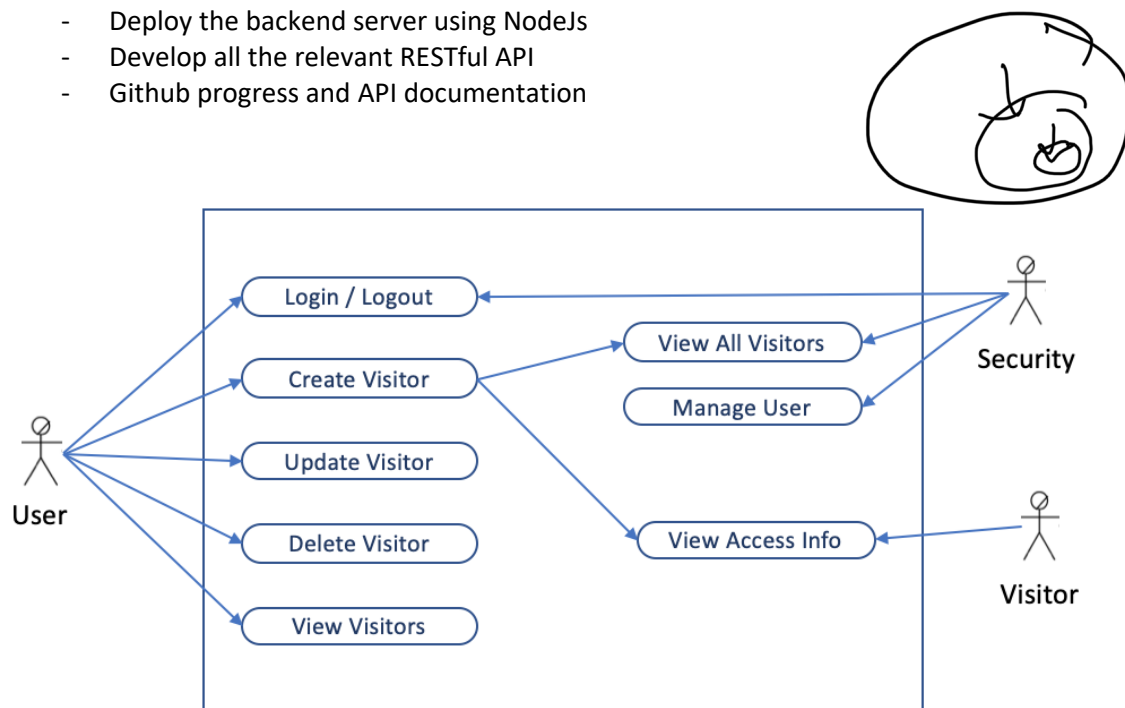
- Deploy the backend server using NodeJs
- Develop all the relevant RESTful API
- Github progress and API documentation

Login / Logout

Create Visitor

Update Visitor

Delete Visitor

View Visitors

View All Visitors

Manage User

View Access Info

User

Security

Visitor